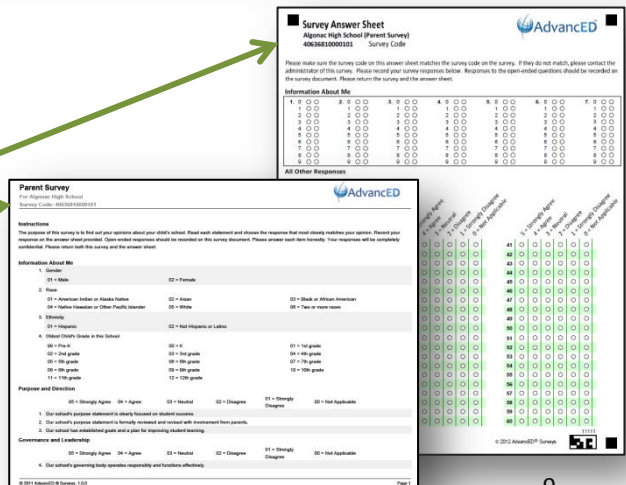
Survey Answer Sheet
Algonac High School (Parent Survey)
40636810000101 Survey Code

AdvancED

Please make sure the survey code on this answer sheet matches the survey code on the survey. If they do not match, please contact the administrator of this survey. Please record your survey responses below. Responses to the open-ended questions should be recorded on the survey document. Please return the survey and the answer sheet.

Information About Me

All Other Responses

5 = Strongly Agree
4 = Agree
3 = Neutral
2 = Disagree
1 = Strongly Disagree
0 = Not Applicable

41 42 43 44 45 46 47 48 49 50 51 52 53 54 55 56 57 58 59 60

© 2012 AdvancED® Surveys

Parent Survey
For Algonac High School
Survey Code: 40636810000101

AdvancED

Instructions
The purpose of this survey is to find out your opinions about your child's school. Read each statement and choose the response that most closely matches your opinion. Record your response on the answer sheet provided. Open-ended responses should be recorded on this survey document. Please answer each item honestly. Your responses will be completely confidential. Please return both this survey and the answer sheet.

Information About Me
1. Gender
01 = Male 02 = Female
2. Race
01 = American Indian or Alaska Native 02 = Asian 03 = Black or African American
04 = Native Hawaiian or Other Pacific Islander 05 = White 06 = Two or more races
3. Ethnicity
01 = Hispanic 02 = Not Hispanic or Latino
4. Oldest Child's Grade in this School
00 = Pre-K 00 = K 01 = 1st grade
02 = 2nd grade 03 = 3rd grade 04 = 4th grade
05 = 5th grade 06 = 6th grade 07 = 7th grade
08 = 8th grade 09 = 9th grade 10 = 10th grade
11 = 11th grade 12 = 12th grade

Purpose and Direction
05 = Strongly Agree 04 = Agree 03 = Neutral 02 = Disagree 01 = Strongly Disagree 00 = Not Applicable
1. Our school's purpose statement is clearly focused on student success.
2. Our school's purpose statement is formally reviewed and revised with involvement from parents.
3. Our school has established goals and a plan for improving student learning.

Governance and Leadership
05 = Strongly Agree 04 = Agree 03 = Neutral 02 = Disagree 01 = Strongly Disagree 00 = Not Applicable
4. Our school's governing body operates responsibly and functions effectively.

© 2011 AdvancED® Surveys, 1.0.0
Page 1

9